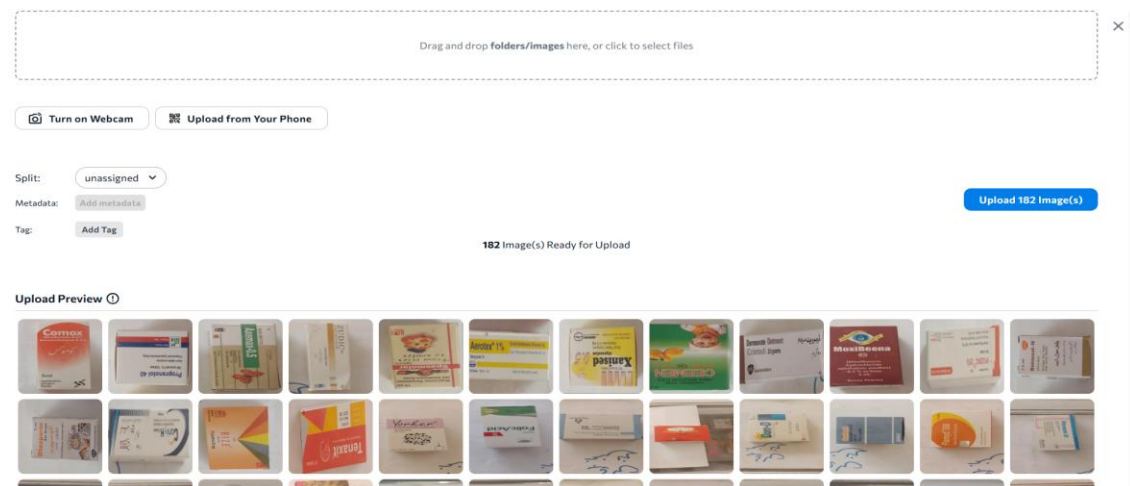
Drag and drop **folders/images** here, or click to select files

×

Turn on Webcam

Upload from Your Phone

Split: unassigned

Metadata: Add metadata

Tag: Add Tag

Upload 182 Image(s)

**182** Image(s) Ready for Upload

**Upload Preview**

Comox

Propranolol

Xamsed

Aerolax 1%

Moxibeena

Tenaxil